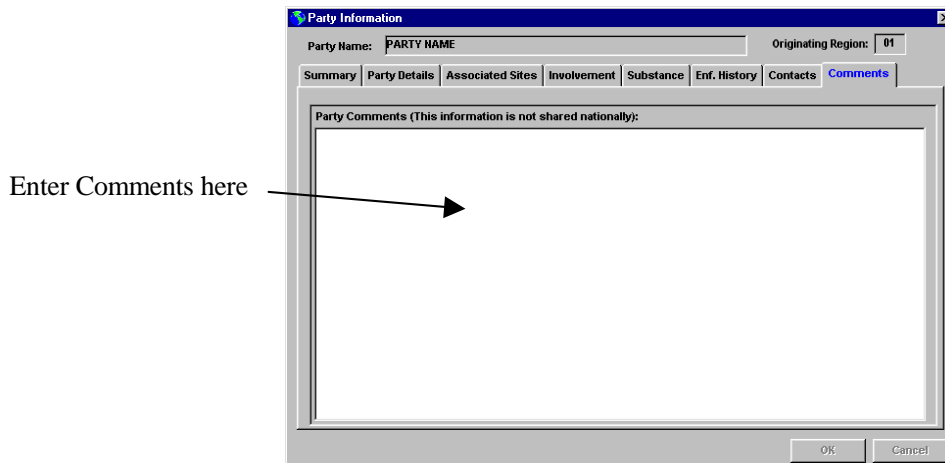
Party Information

Party Name: PARTY NAME

Originating Region: 01

Summary | Party Details | Associated Sites | Involvement | Substance | Enf. History | Contacts | Comments

Party Comments (This information is not shared nationally):

Enter Comments here

OK

Cancel